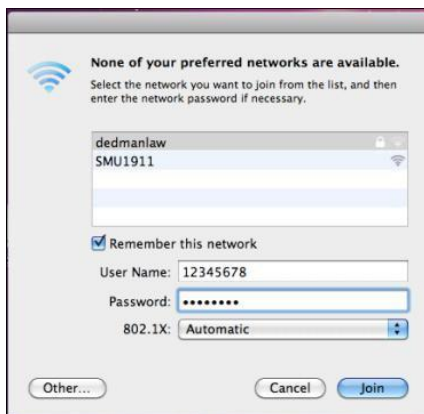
None of your preferred networks are available.

Select the network you want to join from the list, and then enter the network password if necessary.

dedmanlaw
SMU1911

Remember this network

User Name: 12345678

Password: ••••••••

802.1X: Automatic

Other...

Cancel

Join